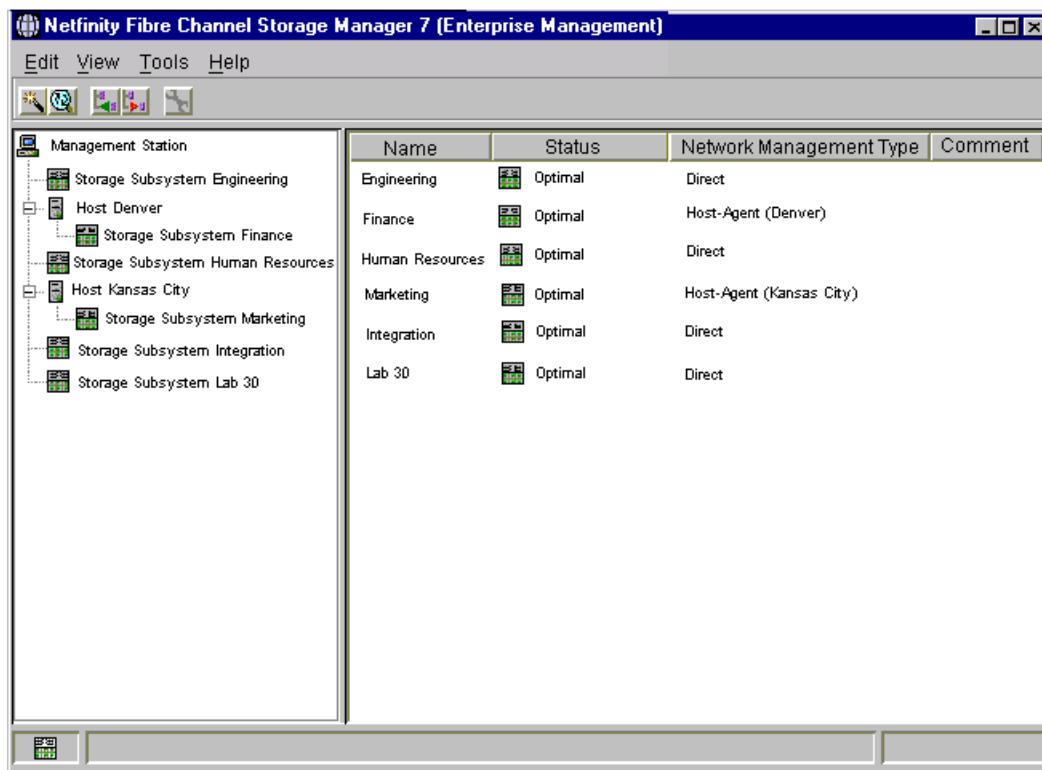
Netfinity Fibre Channel Storage Manager 7 (Enterprise Management)

Edit View Tools Help

Management Station
Storage Subsystem Engineering
Host Denver
Storage Subsystem Finance
Storage Subsystem Human Resources
Host Kansas City
Storage Subsystem Marketing
Storage Subsystem Integration
Storage Subsystem Lab 30

| Name | Status | Network Management Type | Comment |
|---|---|---|---|
| Engineering | Optimal | Direct | |
| Finance | Optimal | Host-Agent (Denver) | |
| Human Resources | Optimal | Direct | |
| Marketing | Optimal | Host-Agent (Kansas City) | |
| Integration | Optimal | Direct | |
| Lab 30 | Optimal | Direct | |